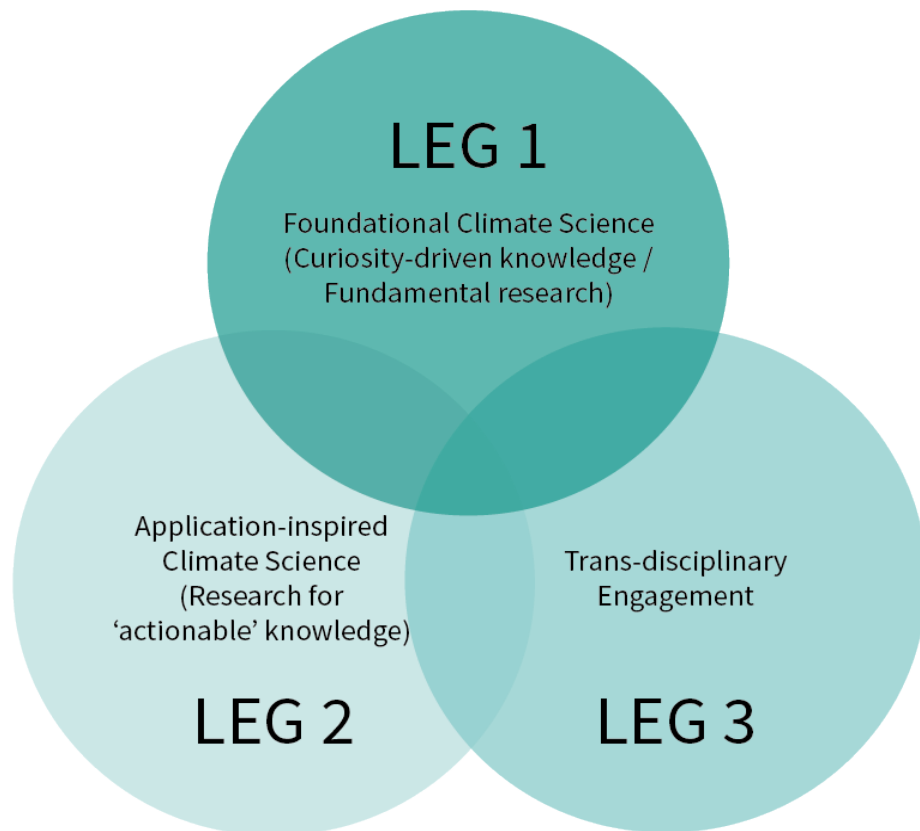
LEG 1

Foundational Climate Science (Curiosity-driven knowledge / Fundamental research)

Application-inspired Climate Science (Research for 'actionable' knowledge)

LEG 2

Trans-disciplinary Engagement

LEG 3